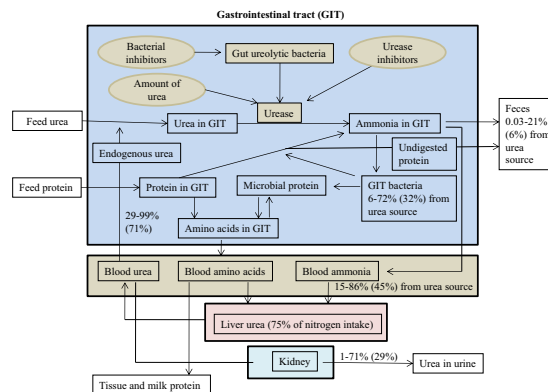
Gastrointestinal tract (GIT)

Bacterial inhibitors

Gut ureolytic bacteria

Urease inhibitors

Amount of urea

Urease

Feed urea

Urea in GIT

Ammonia in GIT

Feces 0.03-21% (6%) from urea source

Endogenous urea

Undigested protein

Feed protein

Protein in GIT

Microbial protein

GIT bacteria 6-72% (32%) from urea source

29-99% (71%)

Amino acids in GIT

Blood urea

Blood amino acids

Blood ammonia

15-86% (45%) from urea source

Liver urea (75% of nitrogen intake)

Kidney

1-71% (29%)

Urea in urine

Tissue and milk protein